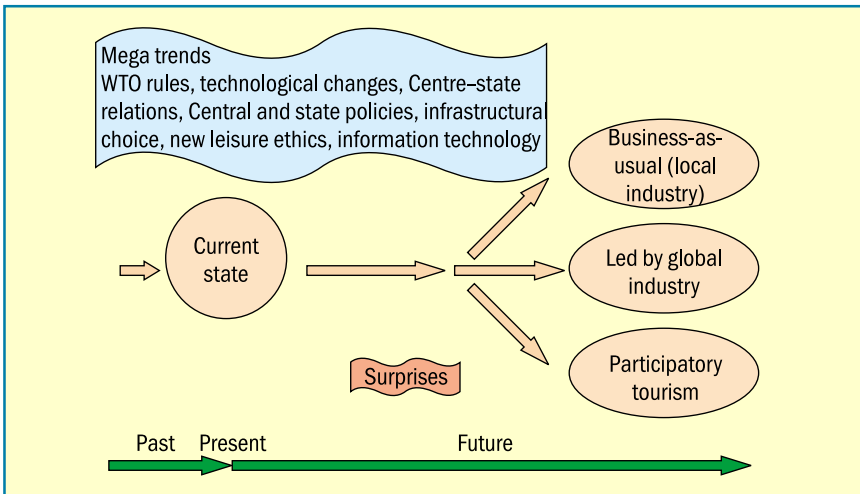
Mega trends
WTO rules, technological changes, Centre–state relations, Central and state policies, infrastructural choice, new leisure ethics, information technology

Current state

Business-as-usual (local industry)

Led by global industry

Participatory tourism

Surprises

Past Present Future